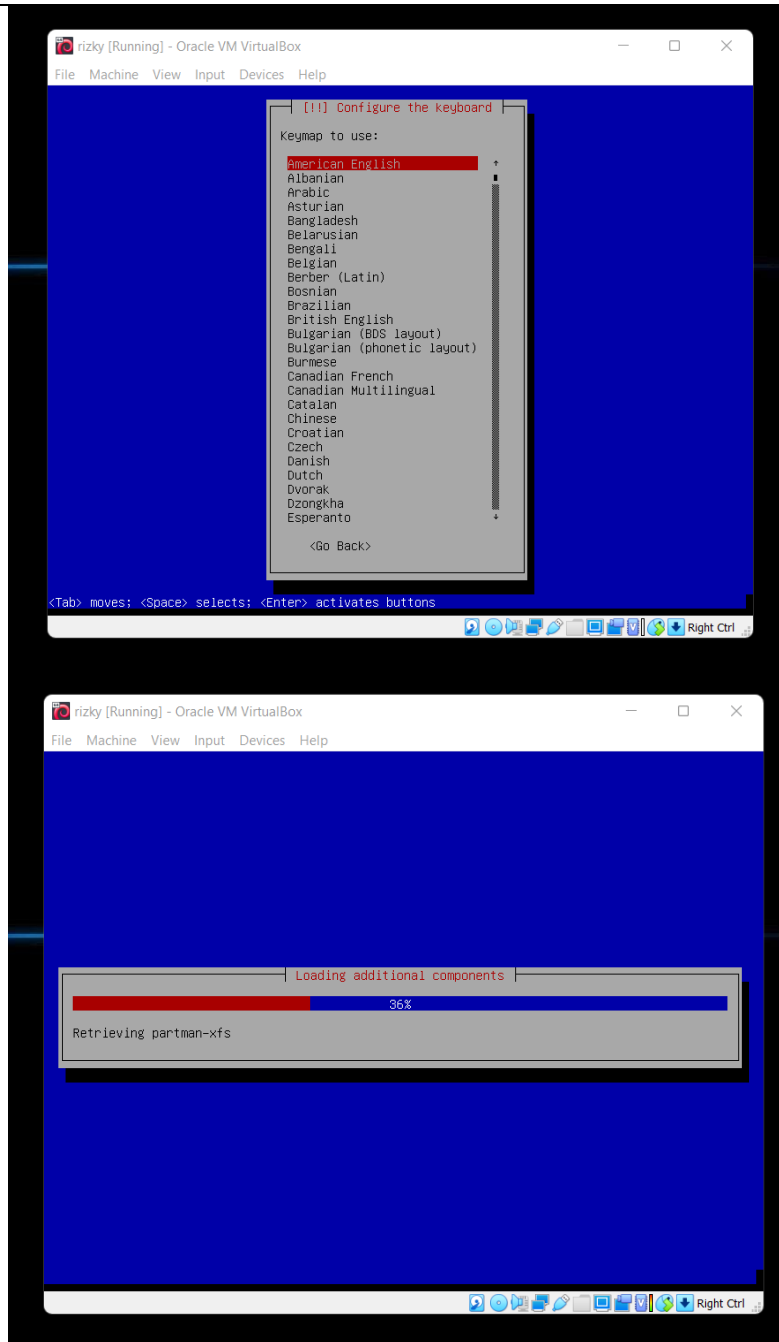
rizky [Running] - Oracle VM VirtualBox

File Machine View Input Devices Help

[!!] Configure the keyboard

Keymap to use:

American English
Albanian
Arabic
Asturian
Bangladesh
Belarusian
Bengali
Belgian
Berber (Latin)
Bosnian
Brazilian
British English
Bulgarian (BDS layout)
Bulgarian (phonetic layout)
Burmese
Canadian French
Canadian Multilingual
Catalan
Chinese
Croatian
Czech
Danish
Dutch
Dvorak
Dzongkha
Esperanto

<Go Back>

<Tab> moves; <Space> selects; <Enter> activates buttons

Right Ctrl

rizky [Running] - Oracle VM VirtualBox

File Machine View Input Devices Help

Loading additional components

36%

Retrieving partman-xfs

Right Ctrl